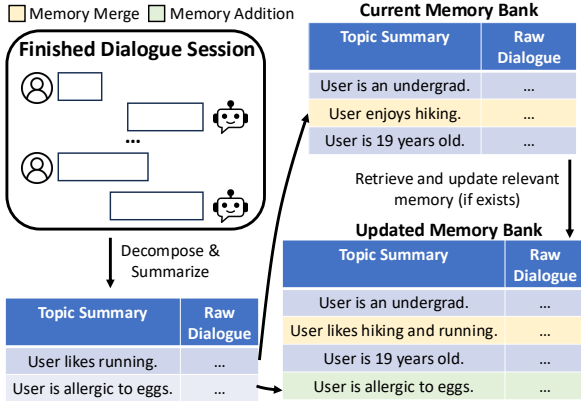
Memory Merge  Memory Addition

Finished Dialogue Session

...

Decompose & Summarize

| Topic Summary | Raw Dialogue |
|---|---|
| User likes running. | ... |
| User is allergic to eggs. | ... |

Current Memory Bank

| Topic Summary | Raw Dialogue |
|---|---|
| User is an undergrad. | ... |
| User enjoys hiking. | ... |
| User is 19 years old. | ... |

Retrieve and update relevant memory (if exists)

Updated Memory Bank

| Topic Summary | Raw Dialogue |
|---|---|
| User is an undergrad. | ... |
| User likes hiking and running. | ... |
| User is 19 years old. | ... |
| User is allergic to eggs. | ... |